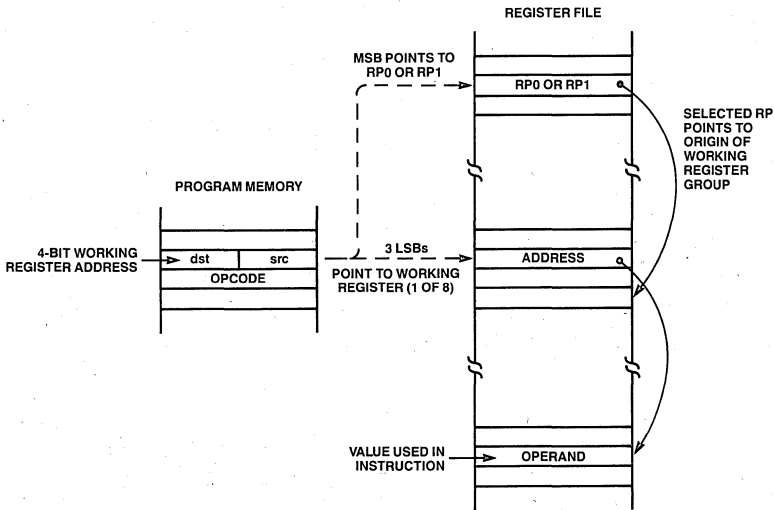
REGISTER FILE

MSB POINTS TO RP0 OR RP1

RP0 OR RP1

SELECTED RP POINTS TO ORIGIN OF WORKING REGISTER GROUP

PROGRAM MEMORY

4-BIT WORKING REGISTER ADDRESS

dst

src

OPCODE

3 LSBs

POINT TO WORKING REGISTER (1 OF 8)

ADDRESS

VALUE USED IN INSTRUCTION

OPERAND